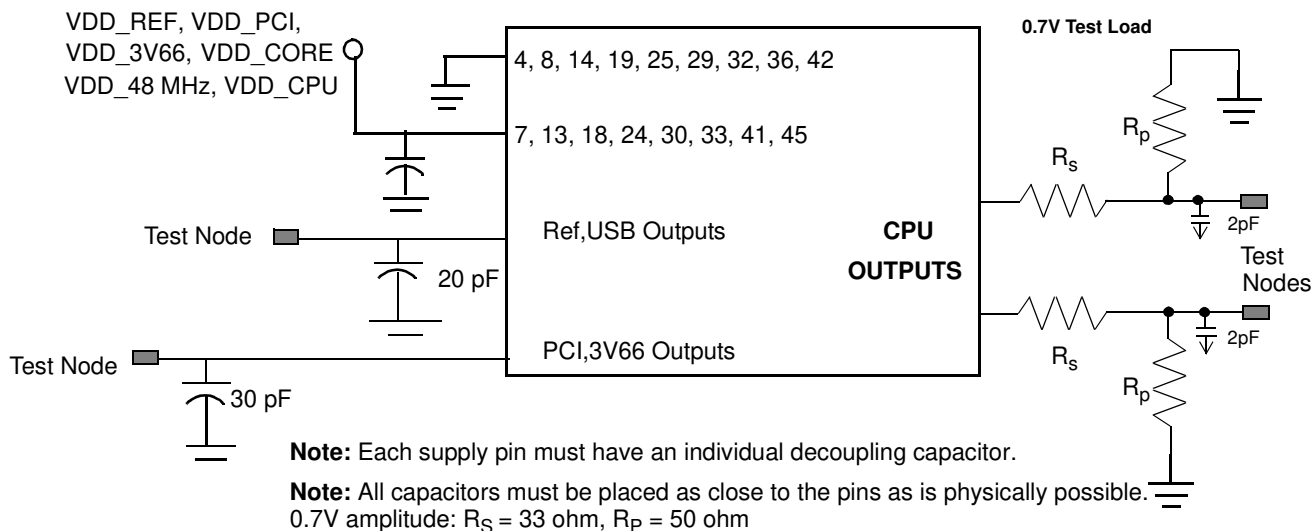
VDD_REF, VDD_PCI, VDD_3V66, VDD_CORE VDD_48 MHz, VDD_CPU

4, 8, 14, 19, 25, 29, 32, 36, 42

7, 13, 18, 24, 30, 33, 41, 45

0.7V Test Load

$R_p$

$R_s$

2pF

Test Node

Ref,USB Outputs

CPU OUTPUTS

Test Nodes

20 pF

2pF

Test Node

PCI,3V66 Outputs

$R_s$

30 pF

$R_p$

**Note:** Each supply pin must have an individual decoupling capacitor.

**Note:** All capacitors must be placed as close to the pins as is physically possible.
0.7V amplitude: $R_S$ = 33 ohm, $R_P$ = 50 ohm